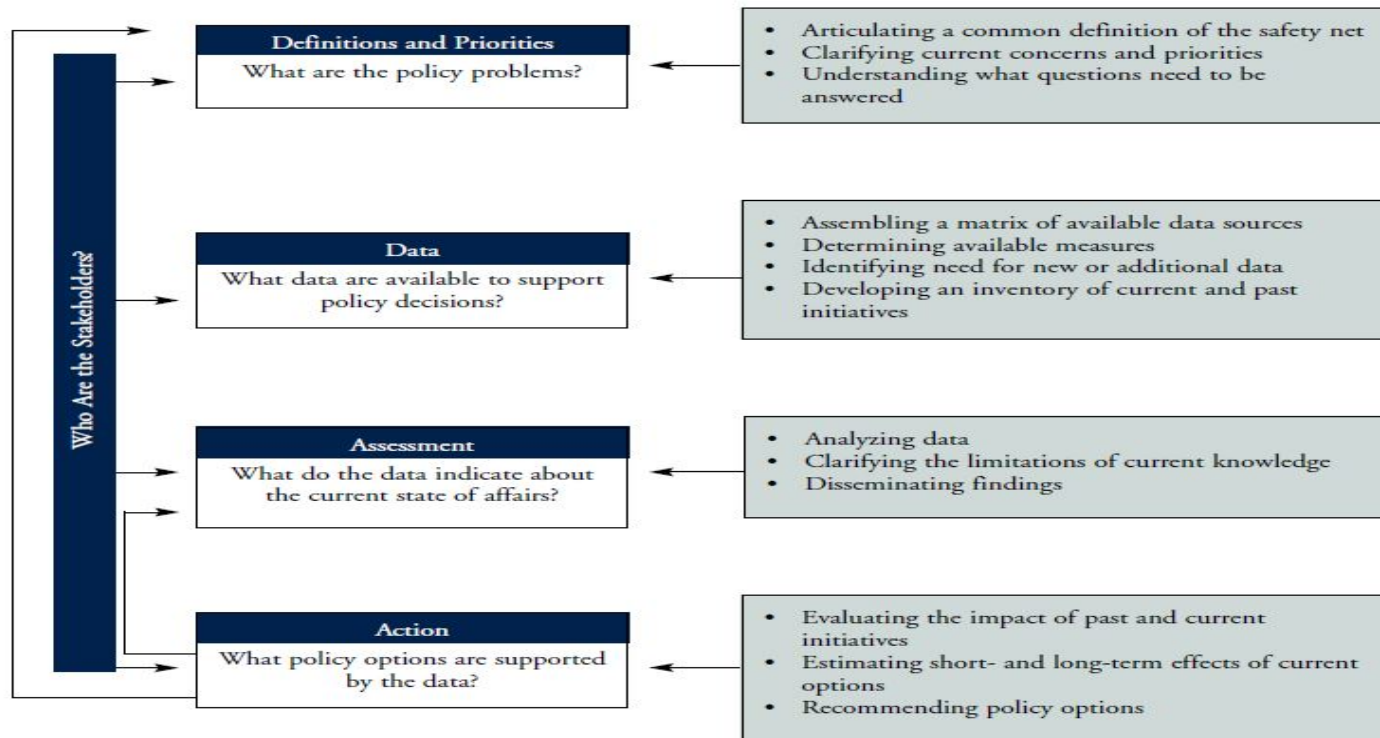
Who Are the Stakeholders?

Definitions and Priorities
What are the policy problems?

- Articulating a common definition of the safety net
- Clarifying current concerns and priorities
- Understanding what questions need to be answered

Data
What data are available to support policy decisions?

- Assembling a matrix of available data sources
- Determining available measures
- Identifying need for new or additional data
- Developing an inventory of current and past initiatives

Assessment
What do the data indicate about the current state of affairs?

- Analyzing data
- Clarifying the limitations of current knowledge
- Disseminating findings

Action
What policy options are supported by the data?

- Evaluating the impact of past and current initiatives
- Estimating short- and long-term effects of current options
- Recommending policy options